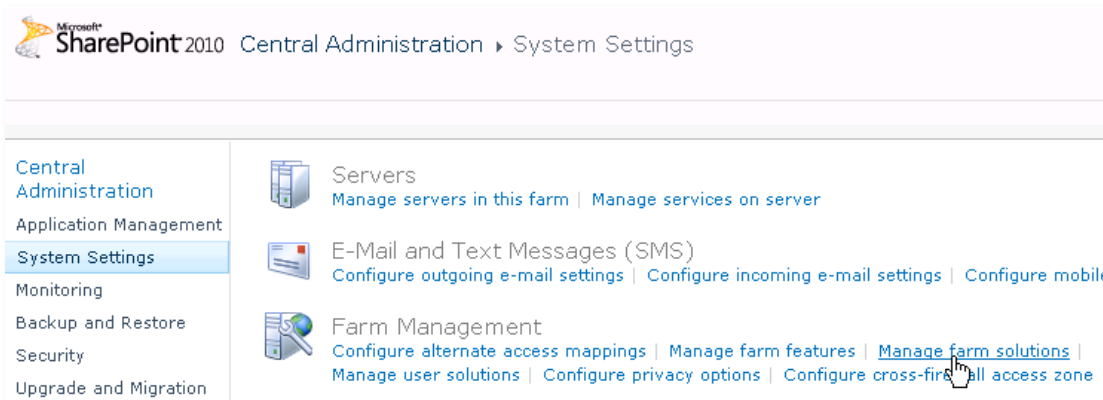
Microsoft SharePoint 2010 Central Administration ▸ System Settings

Central Administration
Application Management
System Settings
Monitoring
Backup and Restore
Security
Upgrade and Migration

Servers
Manage servers in this farm | Manage services on server

E-Mail and Text Messages (SMS)
Configure outgoing e-mail settings | Configure incoming e-mail settings | Configure mobil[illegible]

Farm Management
Configure alternate access mappings | Manage farm features | Manage farm solutions |
Manage user solutions | Configure privacy options | Configure cross-fir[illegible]all access zone